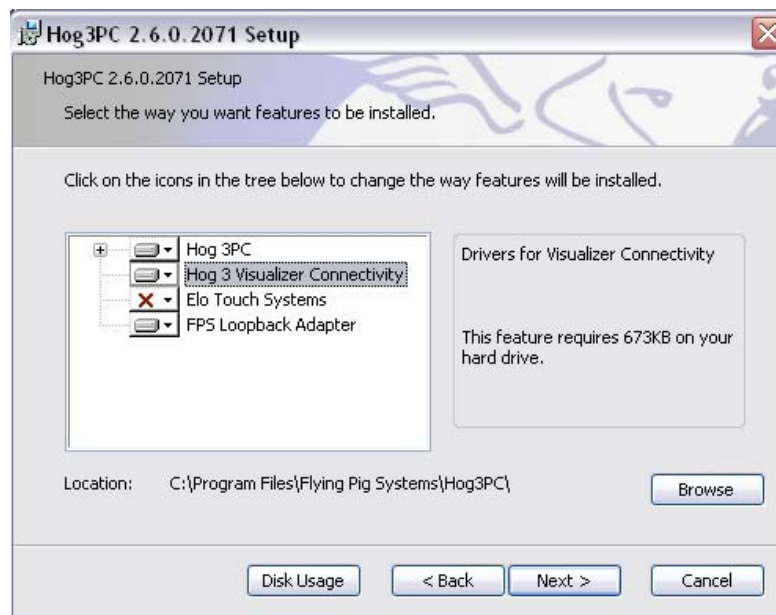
Hog3PC 2.6.0.2071 Setup

Hog3PC 2.6.0.2071 Setup

Select the way you want features to be installed.

Click on the icons in the tree below to change the way features will be installed.

Hog 3PC
Hog 3 Visualizer Connectivity
Elo Touch Systems
FPS Loopback Adapter

Drivers for Visualizer Connectivity

This feature requires 673KB on your hard drive.

Location: C:\Program Files\Flying Pig Systems\Hog3PC\

Browse

Disk Usage
< Back
Next >
Cancel